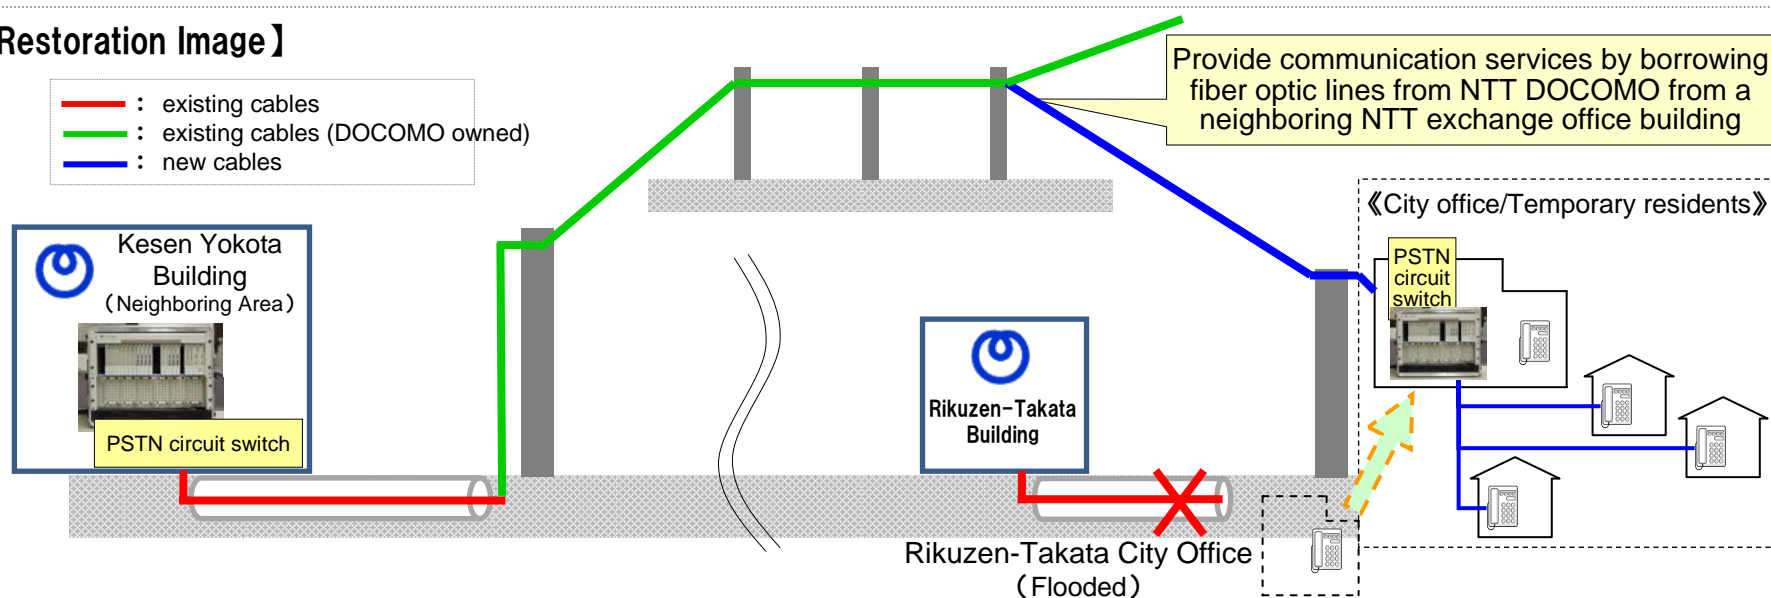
Restoration Image】

: existing cables
: existing cables (DOCOMO owned)
: new cables

Provide communication services by borrowing fiber optic lines from NTT DOCOMO from a neighboring NTT exchange office building

Kesen Yokota Building （Neighboring Area）

PSTN circuit switch

《City office/Temporary residents》

PSTN circuit switch

Rikuzen-Takata Building

Rikuzen-Takata City Office （Flooded）